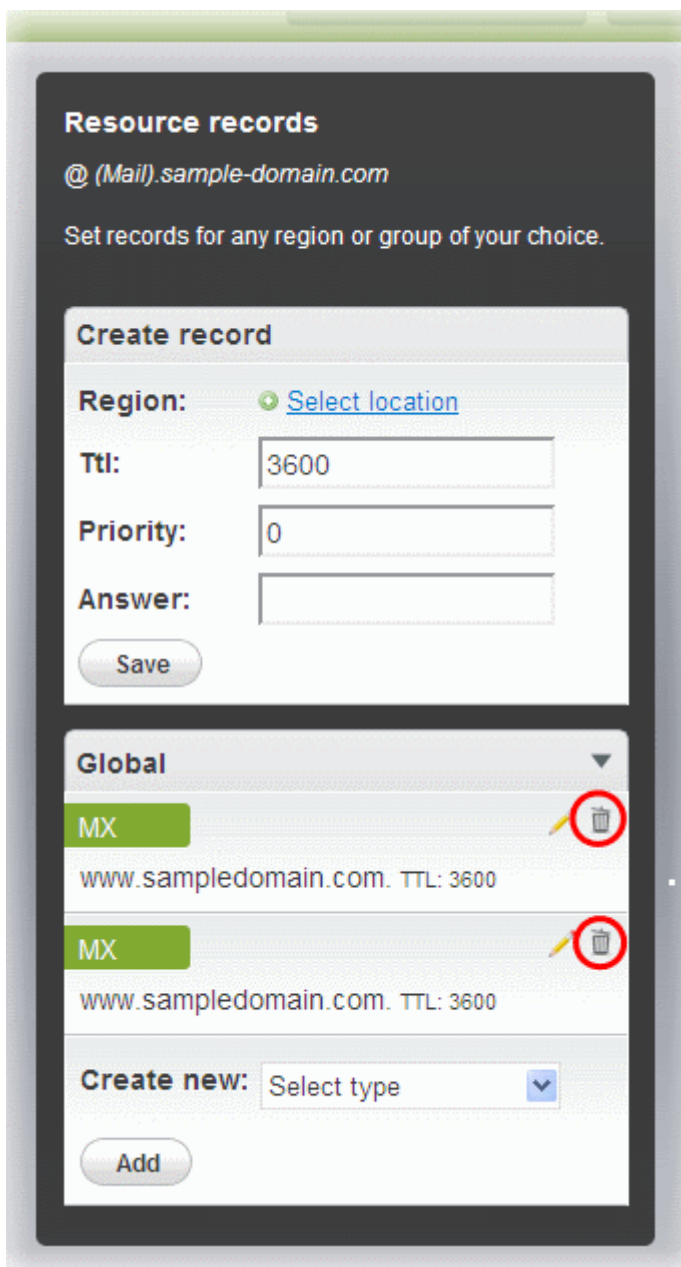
Resource records

@ (Mail).sample-domain.com

Set records for any region or group of your choice.

Create record

Region: Select location

Ttl: 3600

Priority: 0

Answer:

Save

Global

MX

www.sampledomain.com. TTL: 3600

MX

www.sampledomain.com. TTL: 3600

Create new: Select type

Add